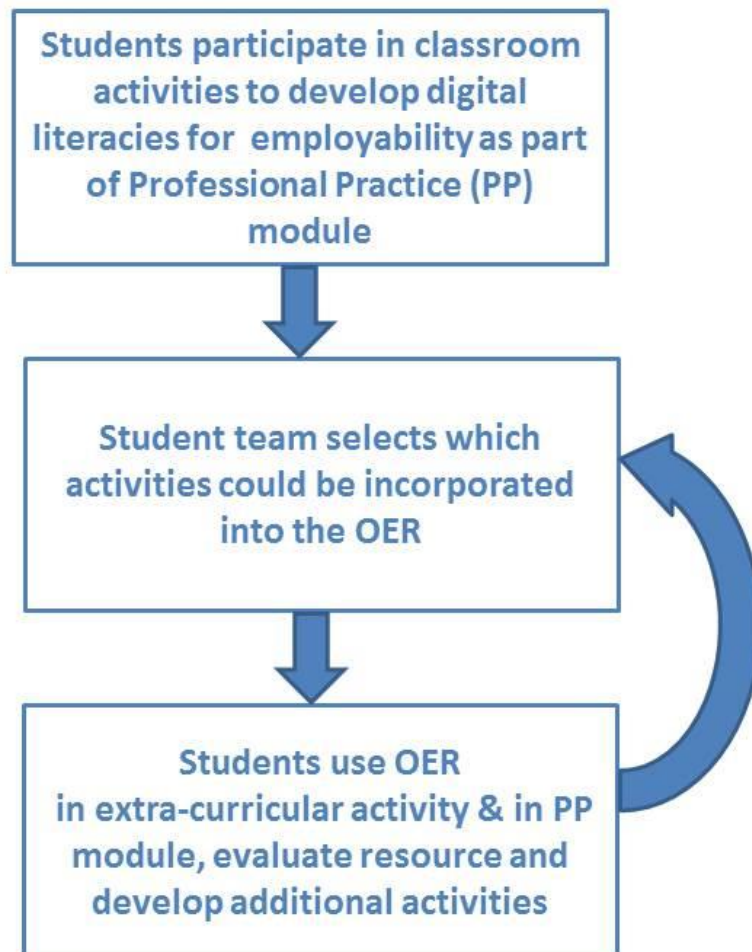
Students participate in classroom activities to develop digital literacies for employability as part of Professional Practice (PP) module

Student team selects which activities could be incorporated into the OER

Students use OER in extra-curricular activity & in PP module, evaluate resource and develop additional activities